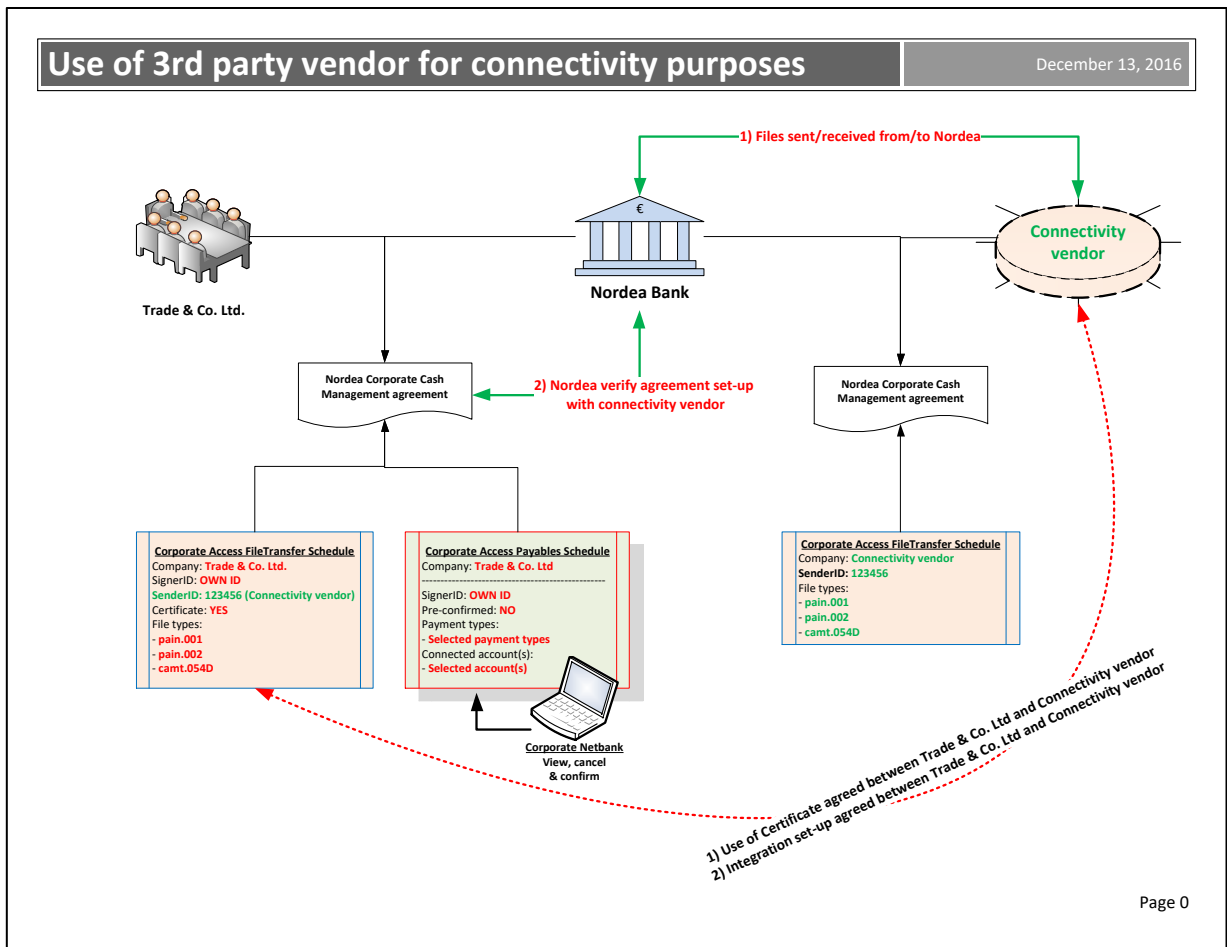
Use of 3rd party vendor for connectivity purposes

December 13, 2016

1) Files sent/received from/to Nordea

€

Nordea Bank

Connectivity vendor

Trade & Co. Ltd.

Nordea Corporate Cash Management agreement

2) Nordea verify agreement set-up with connectivity vendor

Nordea Corporate Cash Management agreement

Corporate Access FileTransfer Schedule
Company: Trade & Co. Ltd.
SignerID: OWN ID
SenderID: 123456 (Connectivity vendor)
Certificate: YES
File types:
- pain.001
- pain.002
- camt.054D

Corporate Access Payables Schedule
Company: Trade & Co. Ltd
------------------------------------------------
SignerID: OWN ID
Pre-confirmed: NO
Payment types:
- Selected payment types
Connected account(s):
- Selected account(s)

Corporate Access FileTransfer Schedule
Company: Connectivity vendor
SenderID: 123456
File types:
- pain.001
- pain.002
- camt.054D

Corporate Netbank
View, cancel & confirm

1) Use of Certificate agreed between Trade & Co. Ltd and Connectivity vendor
2) Integration set-up agreed between Trade & Co. Ltd and Connectivity vendor

Page 0